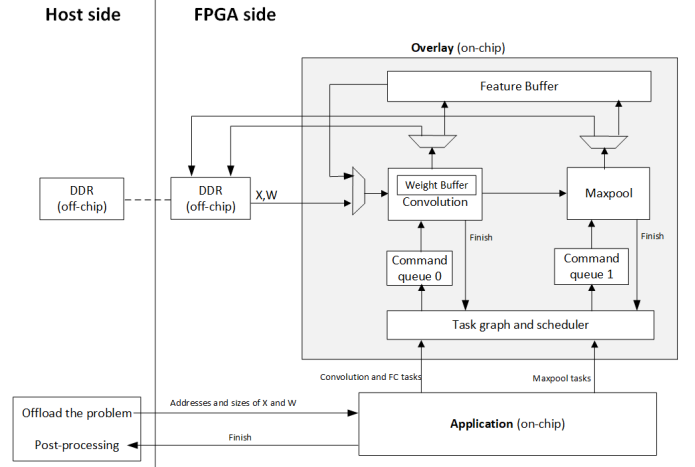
Host side

FPGA side

Overlay (on-chip)

Feature Buffer

DDR (off-chip)

DDR (off-chip)

X,W

Weight Buffer

Convolution

Maxpool

Finish

Finish

Command queue 0

Command queue 1

Task graph and scheduler

Convolution and FC tasks

Maxpool tasks

Offload the problem

Addresses and sizes of X and W

Application (on-chip)

Post-processing

Finish